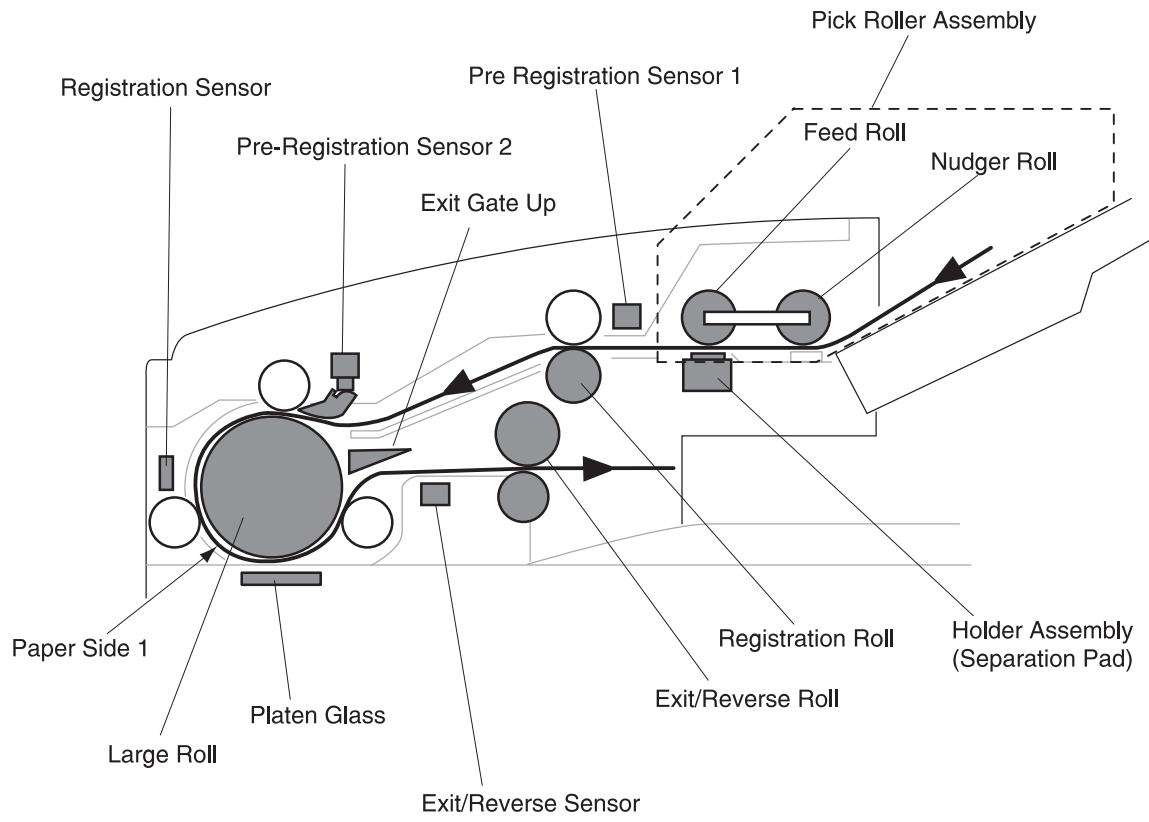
Pick Roller Assembly

Registration Sensor

Pre Registration Sensor 1

Feed Roll

Nudger Roll

Pre-Registration Sensor 2

Exit Gate Up

Paper Side 1

Registration Roll

Holder Assembly (Separation Pad)

Exit/Reverse Roll

Platen Glass

Large Roll

Exit/Reverse Sensor